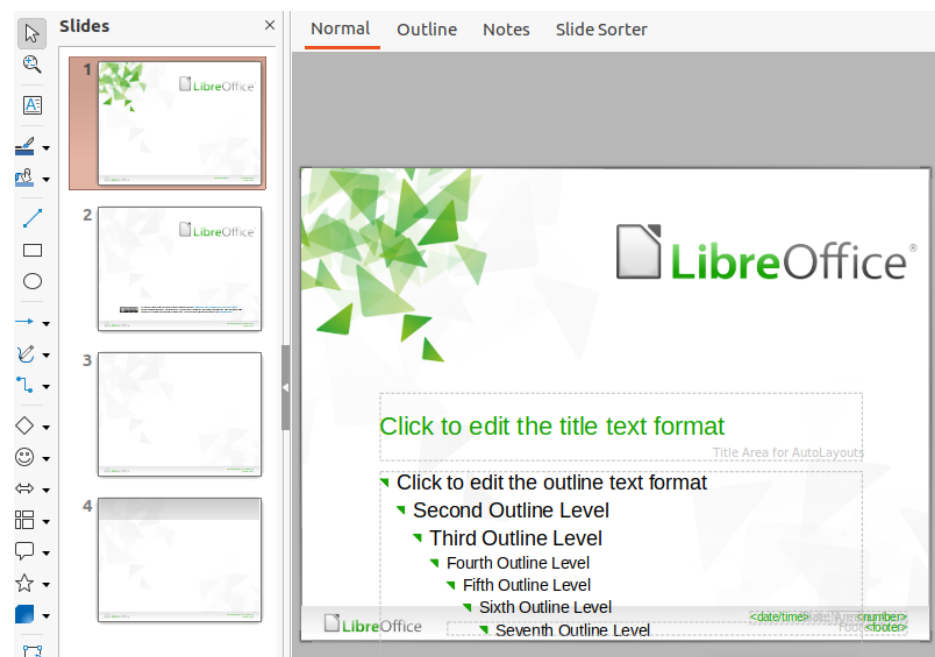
Slides

Normal Outline Notes Slide Sorter

1
LibreOffice

2
LibreOffice

3

4

LibreOffice®

Click to edit the title text format
Title Area for AutoLayouts

Click to edit the outline text format
Second Outline Level
Third Outline Level
Fourth Outline Level
Fifth Outline Level
Sixth Outline Level
Seventh Outline Level

LibreOffice
<date/time> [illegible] <number> <footer>